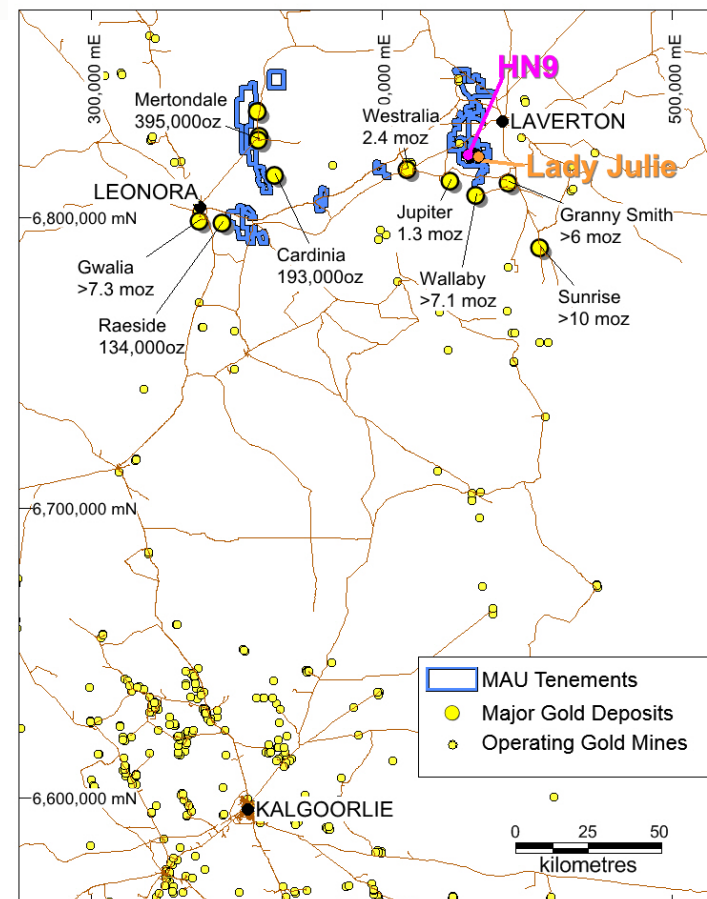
300,000 mE
400,000 mE
500,000 mE

HN9
Mertondale
395,000oz
Westralia
2.4 moz
LAVERTON
Lady Julie
LEONORA
6,800,000 mN
Jupiter
1.3 moz
Granny Smith
>6 moz
Gwalia
>7.3 moz
Cardinia
193,000oz
Wallaby
>7.1 moz
Sunrise
>10 moz
Raeside
134,000oz

6,700,000 mN

MAU Tenements
Major Gold Deposits
Operating Gold Mines

6,600,000 mN
KALGOORLIE
0 25 50
kilometres